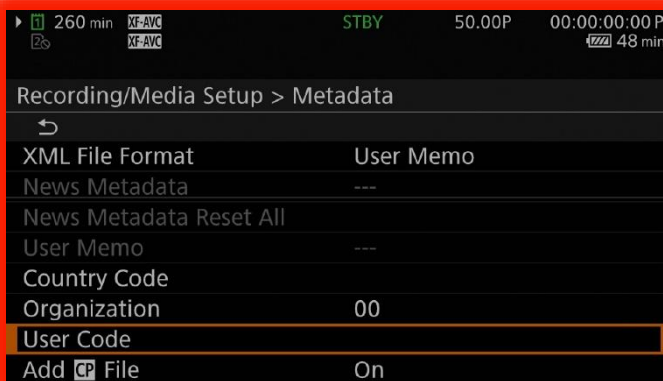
▸ 1 260 min XF-AVC
2 XF-AVC STBY 50.00P 00:00:00:00 P
48 min

Recording/Media Setup > Metadata

↩

XML File Format User Memo

News Metadata ---

News Metadata Reset All

User Memo ---

Country Code

Organization 00

User Code

Add CP File On